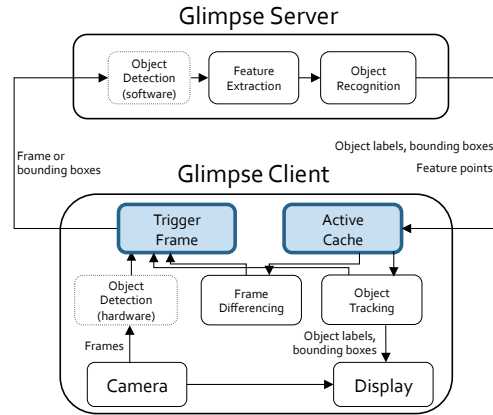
Glimpse Server

Object Detection (software)

Feature Extraction

Object Recognition

Frame or bounding boxes

Object labels, bounding boxes

Feature points

Glimpse Client

Trigger Frame

Active Cache

Object Detection (hardware)

Frame Differencing

Object Tracking

Object labels, bounding boxes

Frames

Camera

Display